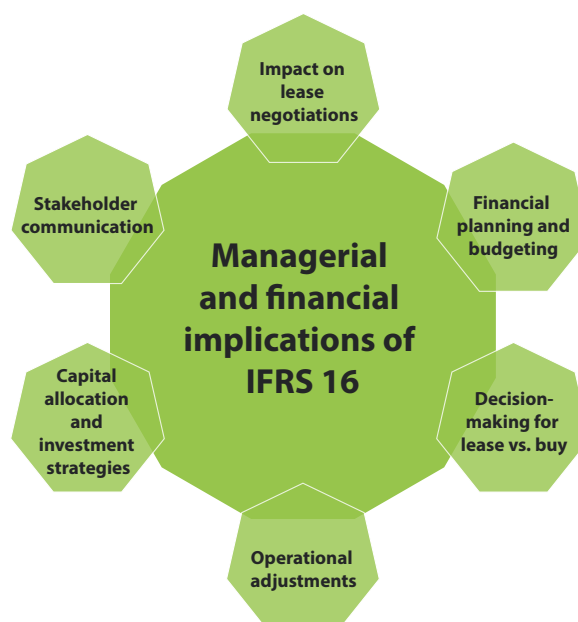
Managerial and financial implications of IFRS 16

Impact on lease negotiations

Financial planning and budgeting

Decision-making for lease vs. buy

Operational adjustments

Capital allocation and investment strategies

Stakeholder communication